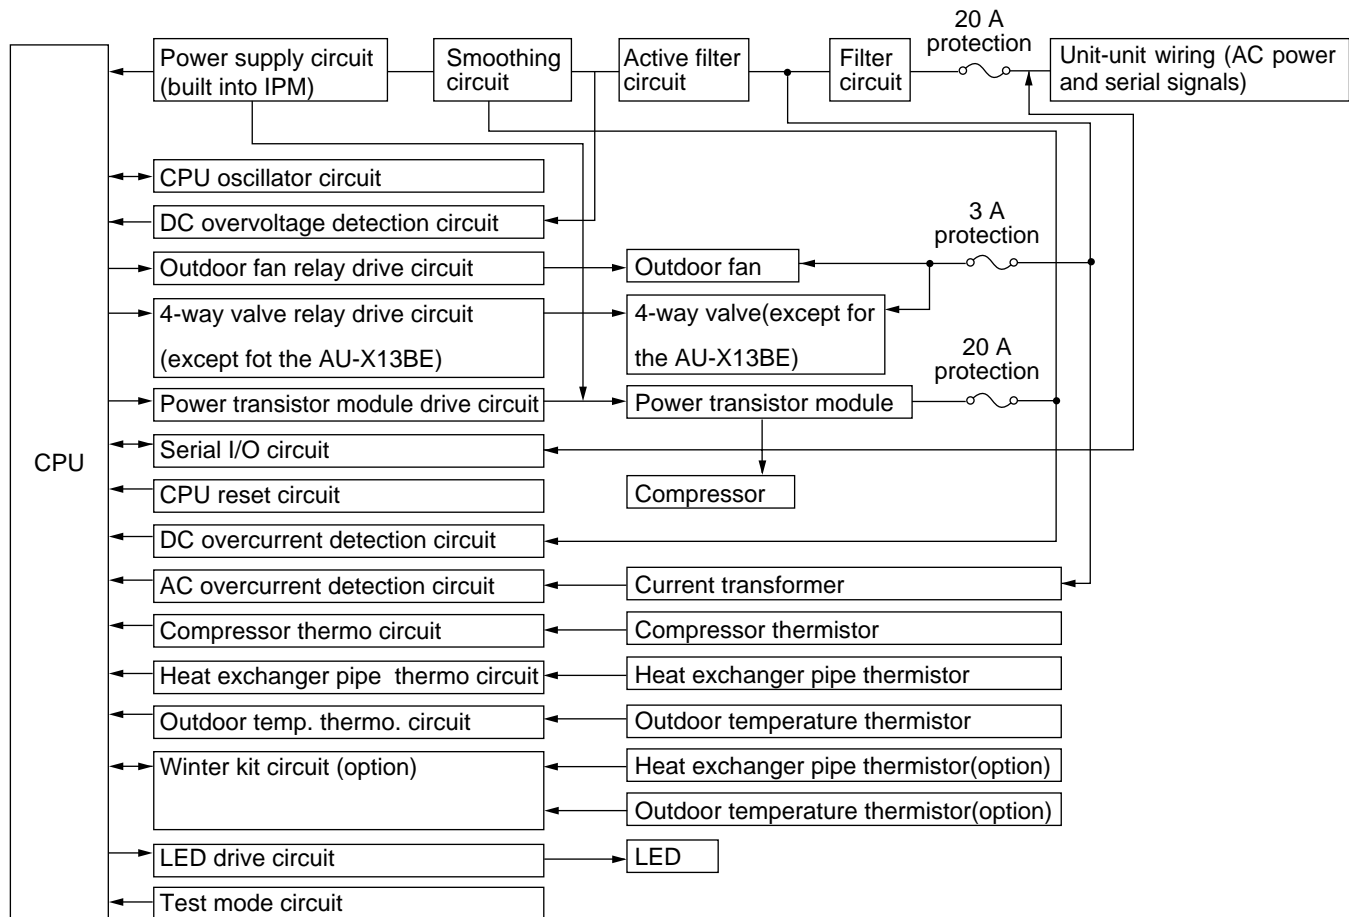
Power supply circuit (built into IPM)

Smoothing circuit

Active filter circuit

Filter circuit

20 A protection

Unit-unit wiring (AC power and serial signals)

CPU

CPU oscillator circuit

DC overvoltage detection circuit

Outdoor fan relay drive circuit

Outdoor fan

3 A protection

4-way valve relay drive circuit (except fot the AU-X13BE)

4-way valve(except for the AU-X13BE)

20 A protection

Power transistor module drive circuit

Power transistor module

Serial I/O circuit

CPU reset circuit

Compressor

DC overcurrent detection circuit

AC overcurrent detection circuit

Current transformer

Compressor thermo circuit

Compressor thermistor

Heat exchanger pipe thermo circuit

Heat exchanger pipe thermistor

Outdoor temp. thermo. circuit

Outdoor temperature thermistor

Winter kit circuit (option)

Heat exchanger pipe thermistor(option)

Outdoor temperature thermistor(option)

LED drive circuit

LED

Test mode circuit